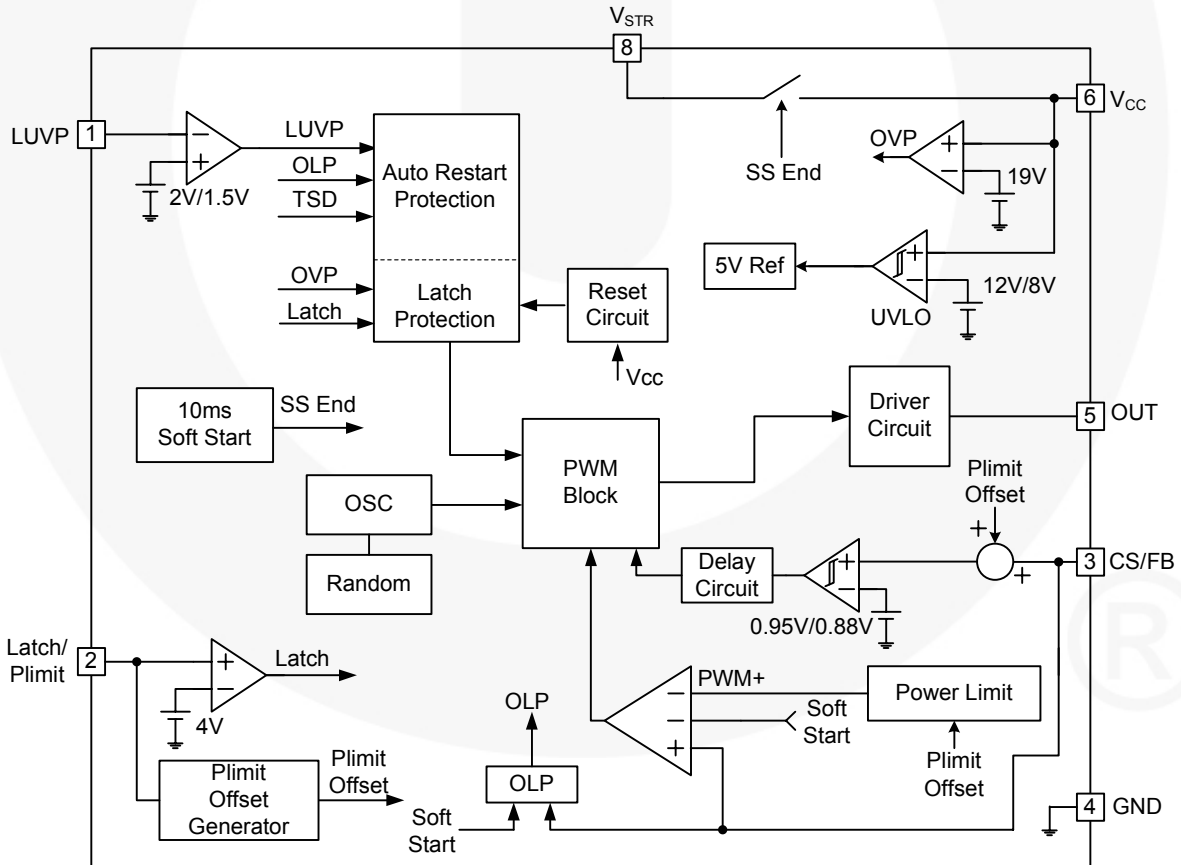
$V_{STR}$
8
6 $V_{CC}$
LUVP 1
LUVP
OLP
TSD
Auto Restart Protection
$-$
$+$
2V/1.5V
SS End
OVP
$+$
$-$
19V
5V Ref
$+$
$-$
12V/8V
UVLO
OVP
Latch
Latch Protection
Reset Circuit
Vcc
10ms Soft Start
SS End
Driver Circuit
5 OUT
PWM Block
OSC
Random
Plimit Offset
$+$
$+$
3 CS/FB
Delay Circuit
$+$
$-$
0.95V/0.88V
Latch/ Plimit 2
$+$
$-$
Latch
4V
OLP
PWM+
$-$
$-$
$+$
Soft Start
Power Limit
Plimit Offset
Plimit Offset Generator
Plimit Offset
Soft Start
OLP
4 GND